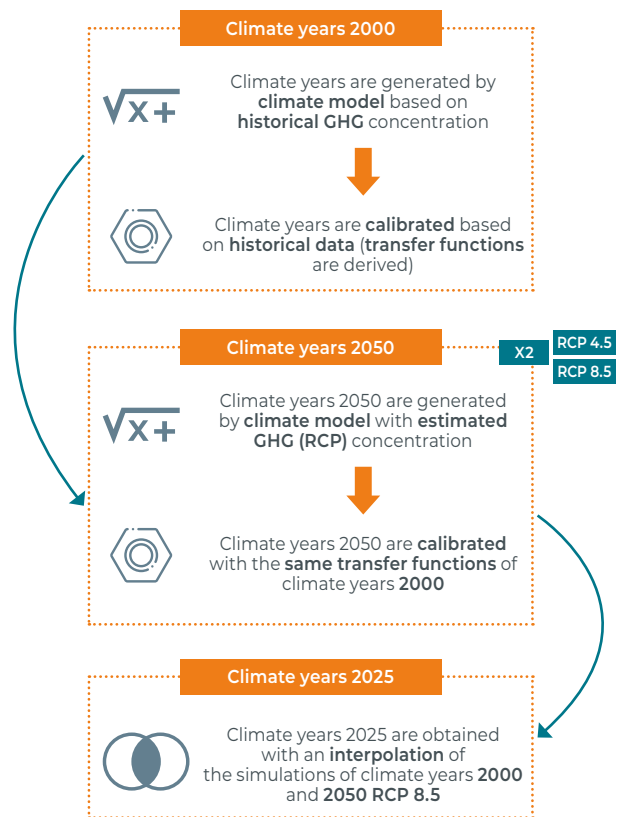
Climate years 2000

$\sqrt{x}+$

Climate years are generated by climate model based on historical GHG concentration

Climate years are calibrated based on historical data (transfer functions are derived)

Climate years 2050

X2

RCP 4.5

RCP 8.5

$\sqrt{x}+$

Climate years 2050 are generated by climate model with estimated GHG (RCP) concentration

Climate years 2050 are calibrated with the same transfer functions of climate years 2000

Climate years 2025

Climate years 2025 are obtained with an interpolation of the simulations of climate years 2000 and 2050 RCP 8.5